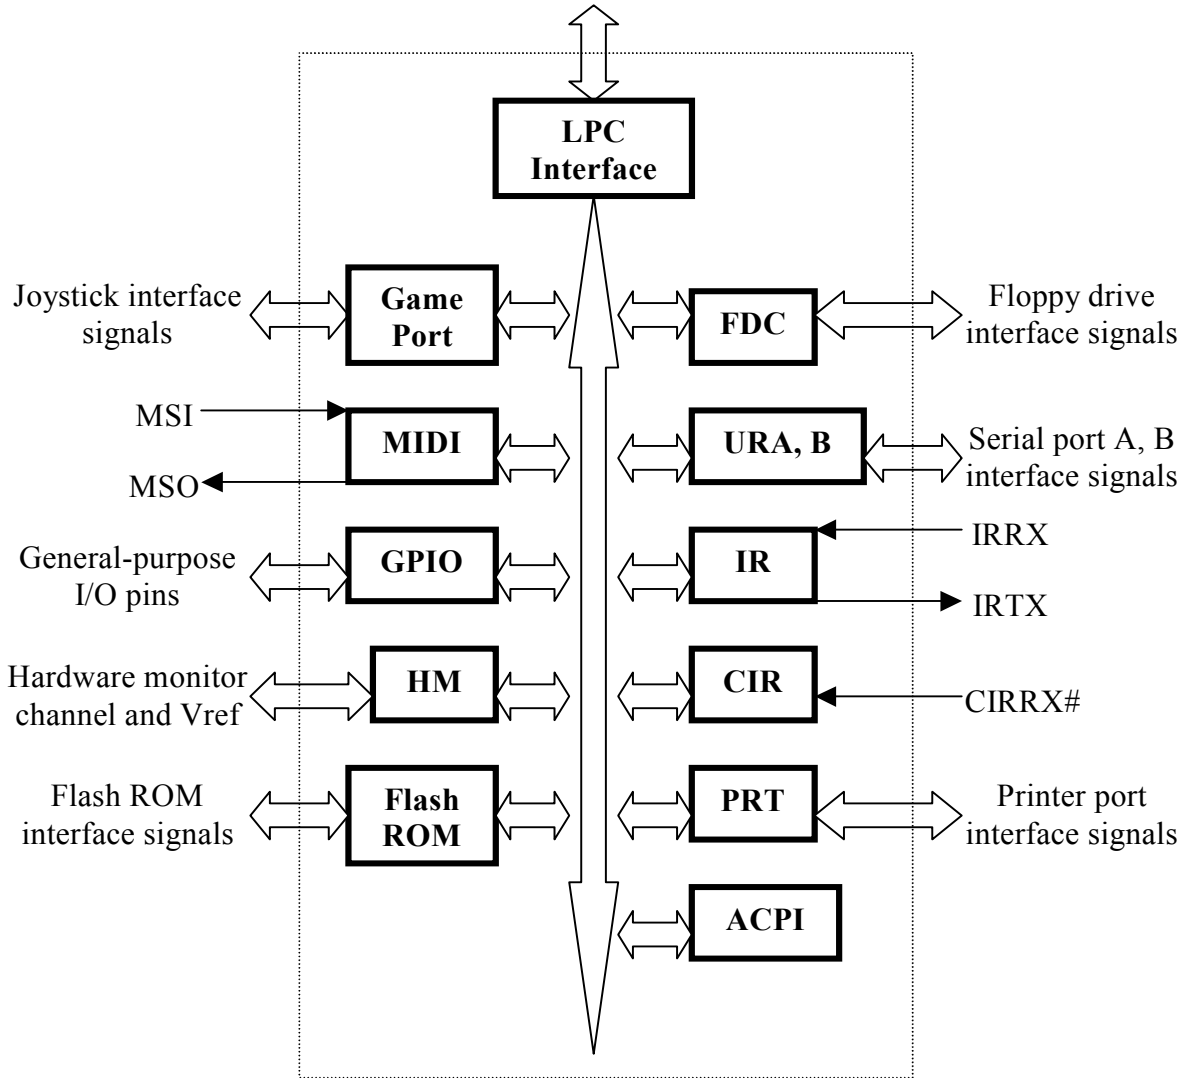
LPC Interface

Joystick interface signals

Game Port

FDC

Floppy drive interface signals

MSI

MIDI

URA, B

Serial port A, B interface signals

MSO

IRRX

General-purpose I/O pins

GPIO

IR

IRTX

Hardware monitor channel and Vref

HM

CIR

CIRRX#

Flash ROM interface signals

Flash ROM

PRT

Printer port interface signals

ACPI